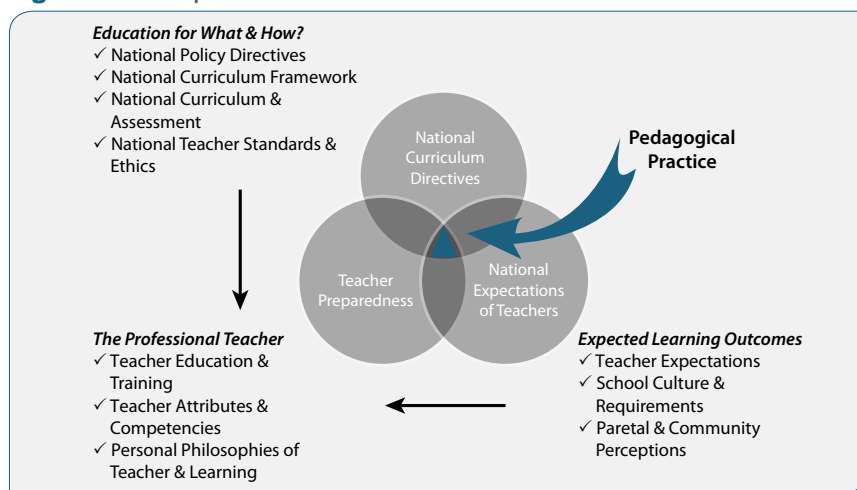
Education for What & How?
✓ National Policy Directives
✓ National Curriculum Framework
✓ National Curriculum & Assessment
✓ National Teacher Standards & Ethics

National Curriculum Directives

Pedagogical Practice

Teacher Preparedness

National Expectations of Teachers

The Professional Teacher
✓ Teacher Education & Training
✓ Teacher Attributes & Competencies
✓ Personal Philosophies of Teacher & Learning

Expected Learning Outcomes
✓ Teacher Expectations
✓ School Culture & Requirements
✓ Paretal & Community Perceptions